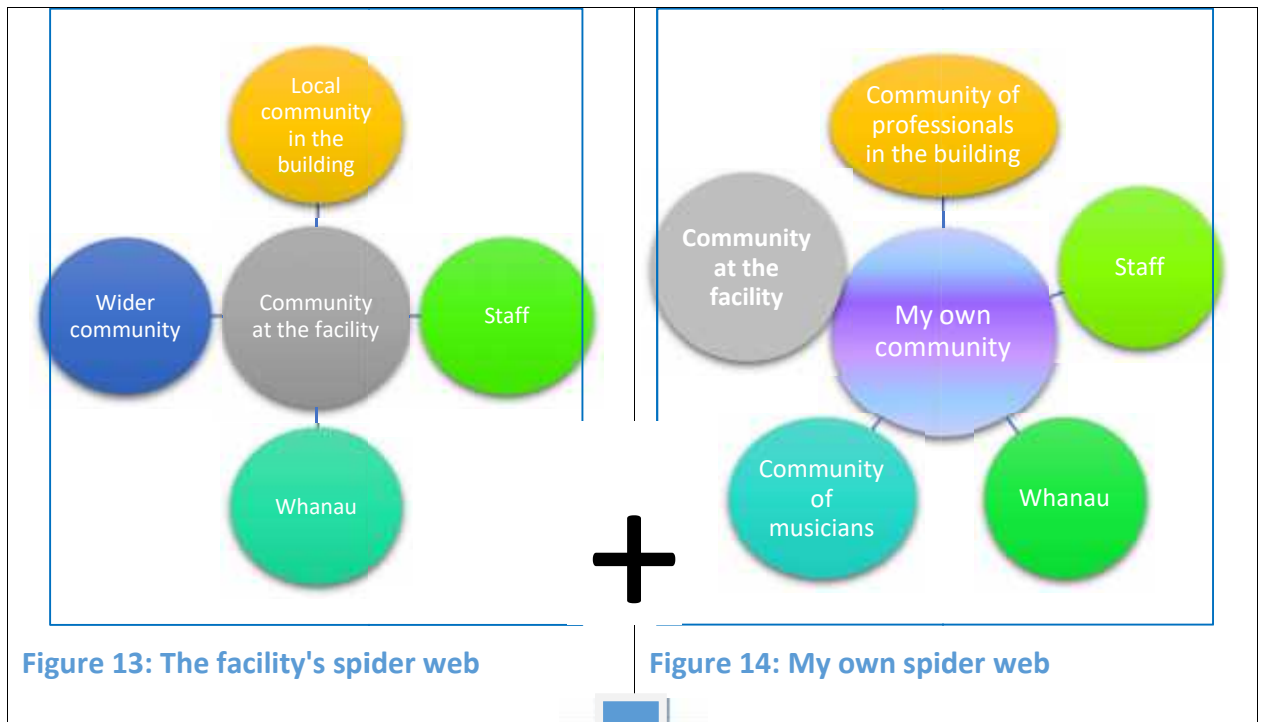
Local community in the building

Wider community

Community at the facility

Staff

Whanau

Figure 13: The facility's spider web

Community of professionals in the building

Community at the facility

My own community

Staff

Community of musicians

Whanau

+

Figure 14: My own spider web